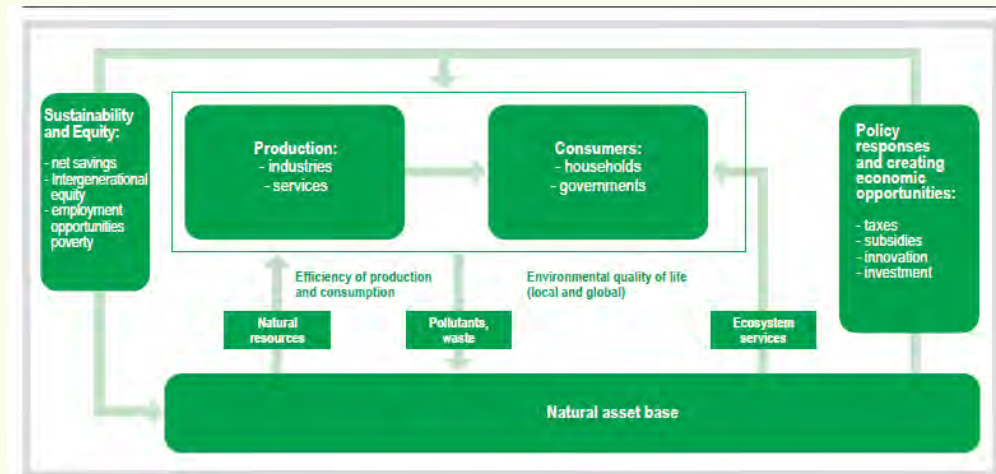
Sustainability and Equity:

- net savings
- Intergenerational equity
- employment opportunities poverty

Production:
- industries
- services

Consumers:
- households
- governments

Policy responses and creating economic opportunities:

- taxes
- subsidies
- innovation
- investment

Efficiency of production and consumption

Environmental quality of life (local and global)

Natural resources

Pollutants, waste

Ecosystem services

Natural asset base